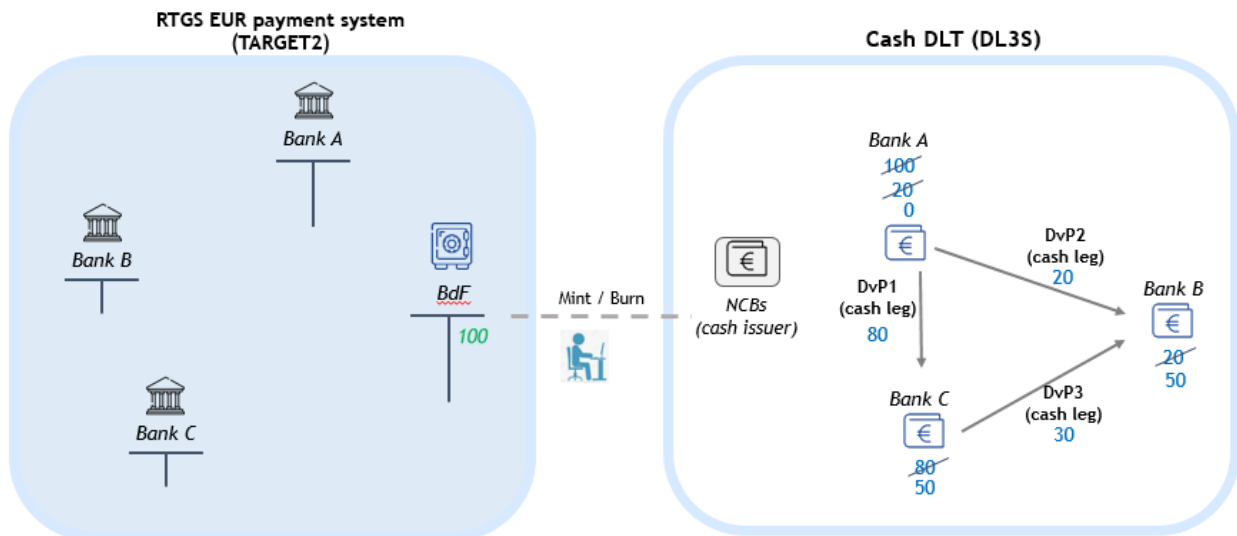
RTGS EUR payment system
(TARGET2)

Bank A

Bank B

BdF

100

Bank C

Mint / Burn

Cash DLT (DL3S)

NCBs
(cash issuer)

Bank A
~~100~~
~~20~~
0

DvP1
(cash leg)
80

DvP2
(cash leg)
20

Bank B
~~20~~
50

Bank C
~~80~~
50

DvP3
(cash leg)
30